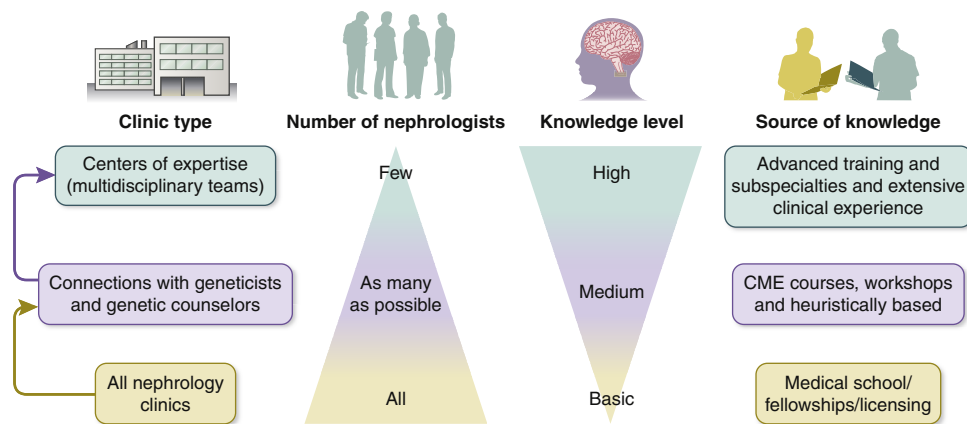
Clinic type

Number of nephrologists

Knowledge level

Source of knowledge

Centers of expertise (multidisciplinary teams)

Few

High

Advanced training and subspecialties and extensive clinical experience

Connections with geneticists and genetic counselors

As many as possible

Medium

CME courses, workshops and heuristically based

All nephrology clinics

All

Basic

Medical school/ fellowships/licensing